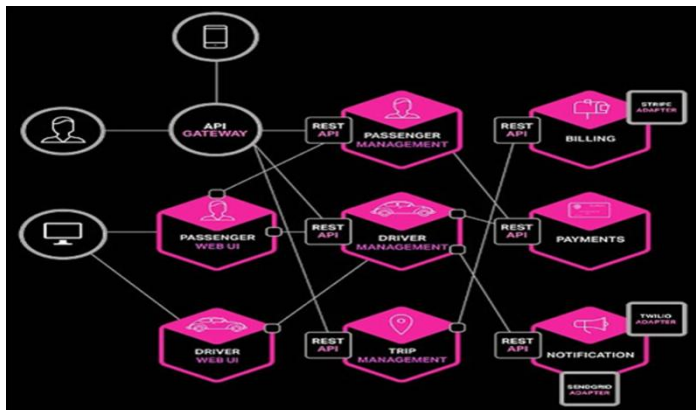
API
GATEWAY

REST
API

PASSENGER
MANAGEMENT

REST
API

BILLING

STRIPE
ADAPTER

PASSENGER
WEB UI

REST
API

DRIVER
MANAGEMENT

REST
API

PAYMENTS

DRIVER
WEB UI

REST
API

TRIP
MANAGEMENT

REST
API

NOTIFICATION

TWILIO
ADAPTER

SENDGRID
ADAPTER